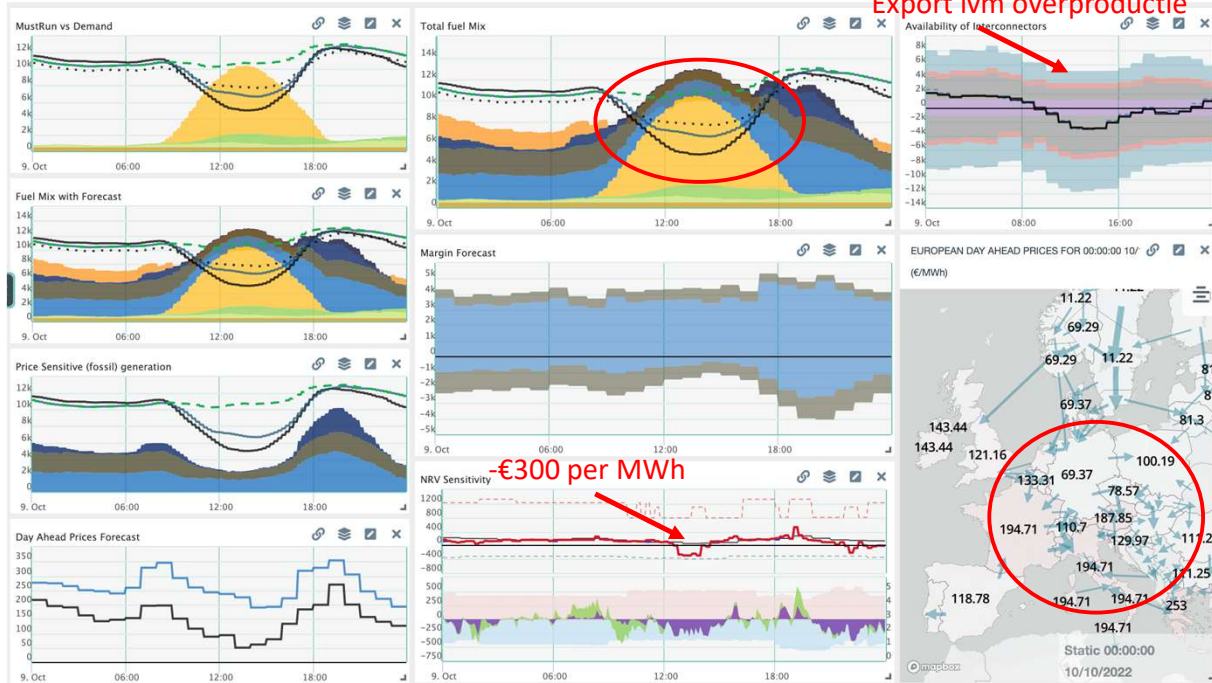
MustRun vs Demand

12k
10k
8k
6k
4k
2k
0
9. Oct 06:00 12:00 18:00

Fuel Mix with Forecast

14k
12k
10k
8k
6k
4k
2k
0
9. Oct 06:00 12:00 18:00

Price Sensitive (fossil) generation

12k
10k
8k
6k
4k
2k
0
9. Oct 06:00 12:00 18:00

Day Ahead Prices Forecast

350
300
250
200
150
100
50
0
9. Oct 06:00 12:00 18:00

Total fuel Mix

14k
12k
10k
8k
6k
4k
2k
0
9. Oct 06:00 12:00 18:00

Margin Forecast

5k
4k
3k
2k
1k
0
-1k
-2k
-3k
-4k
-5k
9. Oct 06:00 12:00 18:00

-€300 per MWh

NRV Sensitivity

1200
800
400
0
-400
-800
500
250
0
-250
-500
-750
9. Oct 06:00 12:00 18:00

Export ivm overproductie

Availability of Interconnectors

8k
6k
4k
2k
0
-2k
-4k
-6k
-8k
-10k
-12k
-14k
9. Oct 08:00 16:00

EUROPEAN DAY AHEAD PRICES FOR 00:00:00 10/

(€/MWh)

11.22
69.29
69.29 11.22
69.37
81.3
143.44
143.44 121.16
100.19
133.31 69.37
78.57
194.71 110.7 187.85
129.97
111.2
194.71
111.25
118.78
194.71 194.71 253
194.71

Static 00:00:00
10/10/2022

© mapbox